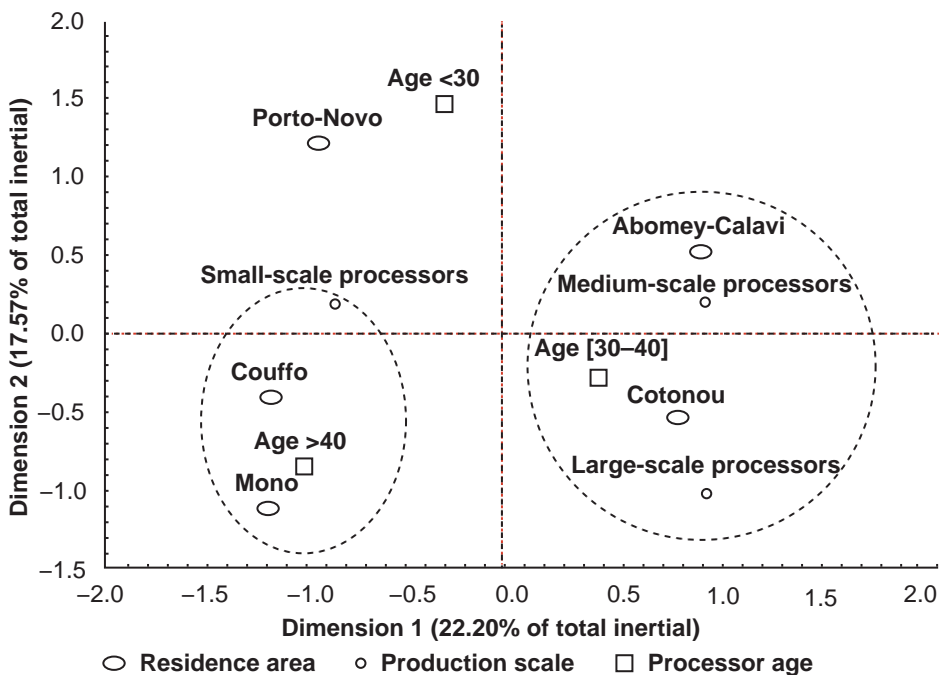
2.0
1.5
1.0
0.5
0.0
–0.5
–1.0
–1.5

Dimension 2 (17.57% of total inertial)

Age <30
Porto-Novo
Abomey-Calavi
Small-scale processors
Medium-scale processors
Age [30–40]
Couffo
Cotonou
Age >40
Mono
Large-scale processors

–2.0 –1.5 –1.0 –0.5 0.0 0.5 1.0 1.5 2.0

Dimension 1 (22.20% of total inertial)

Residence area
Production scale
Processor age